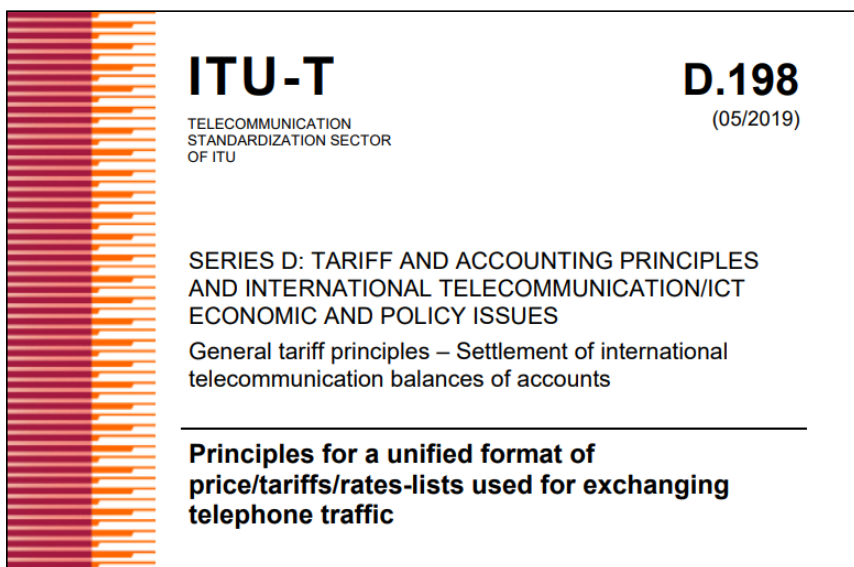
ITU-T

TELECOMMUNICATION
STANDARDIZATION SECTOR
OF ITU

D.198
(05/2019)

SERIES D: TARIFF AND ACCOUNTING PRINCIPLES AND INTERNATIONAL TELECOMMUNICATION/ICT ECONOMIC AND POLICY ISSUES

General tariff principles – Settlement of international telecommunication balances of accounts

Principles for a unified format of price/tariffs/rates-lists used for exchanging telephone traffic